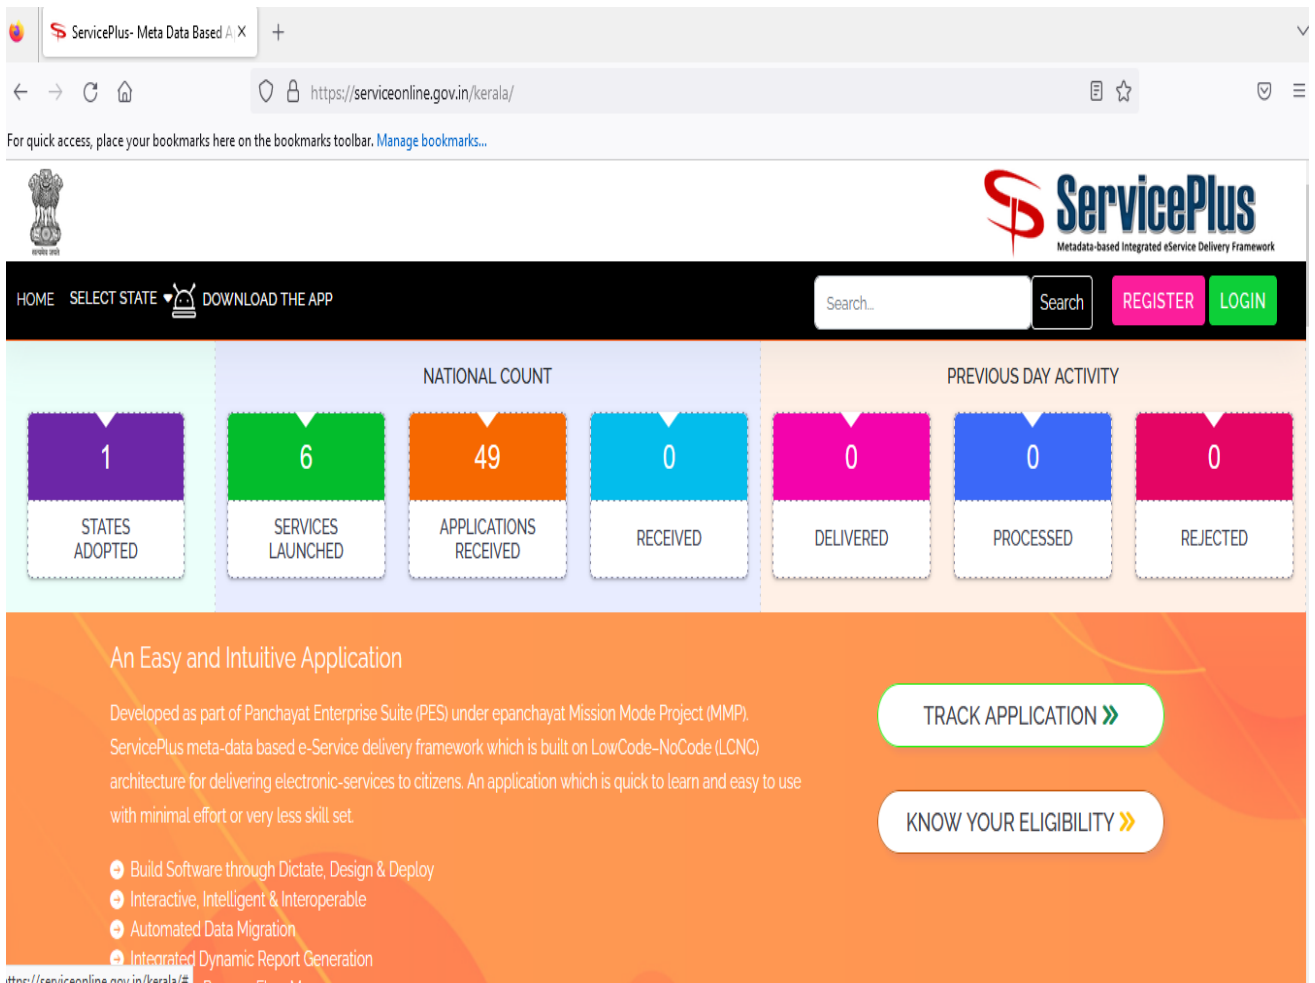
ServicePlus- Meta Data Based A X

https://serviceonline.gov.in/kerala/

For quick access, place your bookmarks here on the bookmarks toolbar. Manage bookmarks...

ServicePlus
Metadata-based Integrated eService Delivery Framework

HOME SELECT STATE DOWNLOAD THE APP

Search... Search REGISTER LOGIN

NATIONAL COUNT

PREVIOUS DAY ACTIVITY

| 1 | 6 | 49 | 0 | 0 | 0 | 0 |
|---|---|---|---|---|---|---|
| STATES ADOPTED | SERVICES LAUNCHED | APPLICATIONS RECEIVED | RECEIVED | DELIVERED | PROCESSED | REJECTED |

An Easy and Intuitive Application

Developed as part of Panchayat Enterprise Suite (PES) under epanchayat Mission Mode Project (MMP). ServicePlus meta-data based e-Service delivery framework which is built on LowCode-NoCode (LCNC) architecture for delivering electronic-services to citizens. An application which is quick to learn and easy to use with minimal effort or very less skill set.

TRACK APPLICATION »

KNOW YOUR ELIGIBILITY »

Build Software through Dictate, Design & Deploy
Interactive, Intelligent & Interoperable
Automated Data Migration
Integrated Dynamic Report Generation

ttps://serviceonline.gov.in/kerala/#